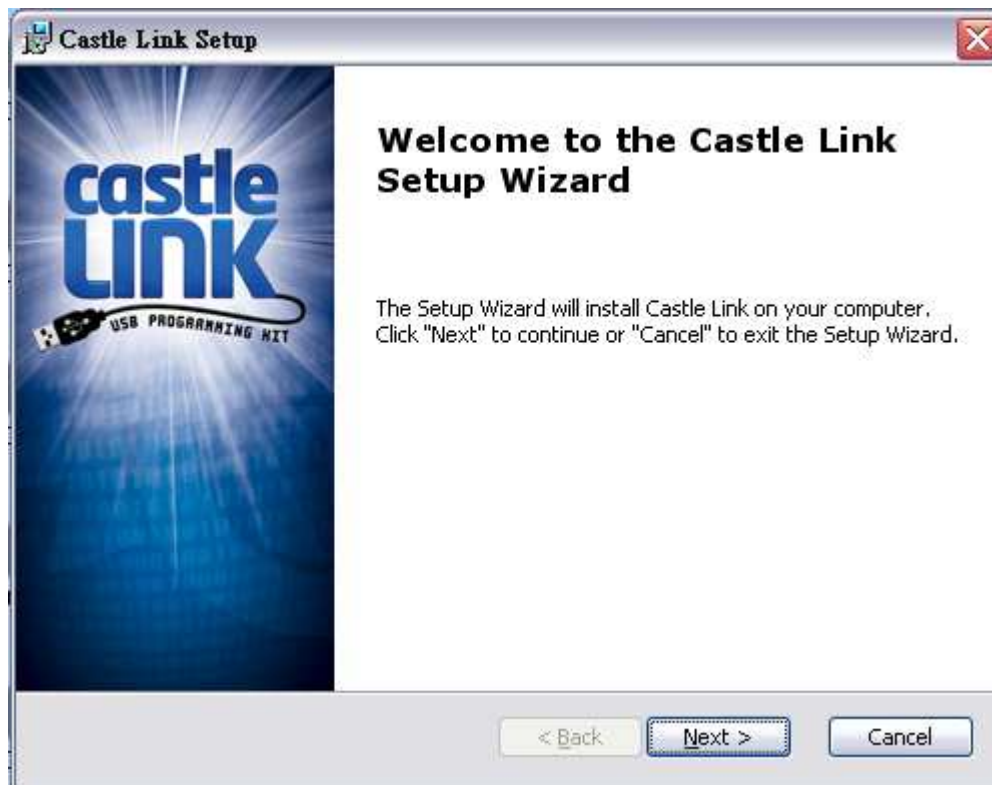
Castle Link Setup

castle
LINK
USB PROGRAMMING KIT

Welcome to the Castle Link Setup Wizard

The Setup Wizard will install Castle Link on your computer. Click "Next" to continue or "Cancel" to exit the Setup Wizard.

< Back
Next >
Cancel